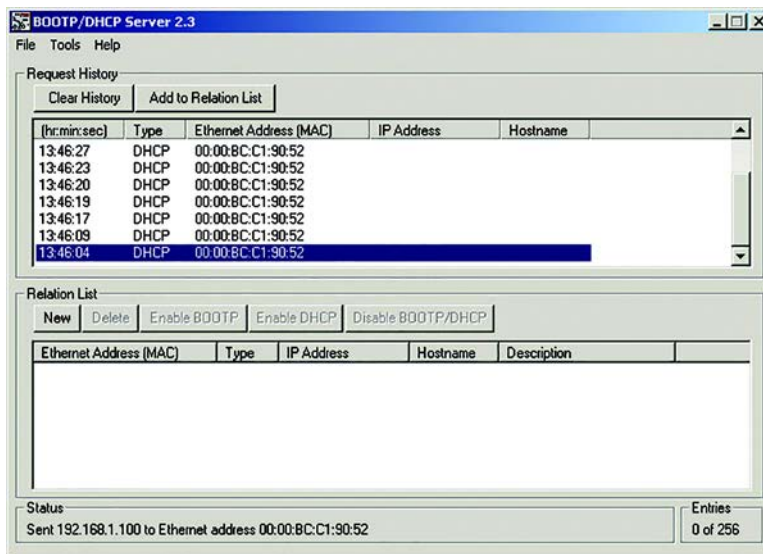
BOOTP/DHCP Server 2.3

File Tools Help

Request History

Clear History | Add to Relation List

| (hr:min:sec) | Type | Ethernet Address (MAC) | IP Address | Hostname |
|---|---|---|---|---|
| 13:46:27 | DHCP | 00:00:BC:C1:90:52 | | |
| 13:46:23 | DHCP | 00:00:BC:C1:90:52 | | |
| 13:46:20 | DHCP | 00:00:BC:C1:90:52 | | |
| 13:46:19 | DHCP | 00:00:BC:C1:90:52 | | |
| 13:46:17 | DHCP | 00:00:BC:C1:90:52 | | |
| 13:46:09 | DHCP | 00:00:BC:C1:90:52 | | |
| 13:46:04 | DHCP | 00:00:BC:C1:90:52 | | |

Relation List

New | Delete | Enable BOOTP | Enable DHCP | Disable BOOTP/DHCP

| Ethernet Address (MAC) | Type | IP Address | Hostname | Description |
|---|---|---|---|---|

Status

Sent 192.168.1.100 to Ethernet address 00:00:BC:C1:90:52

Entries

0 of 256